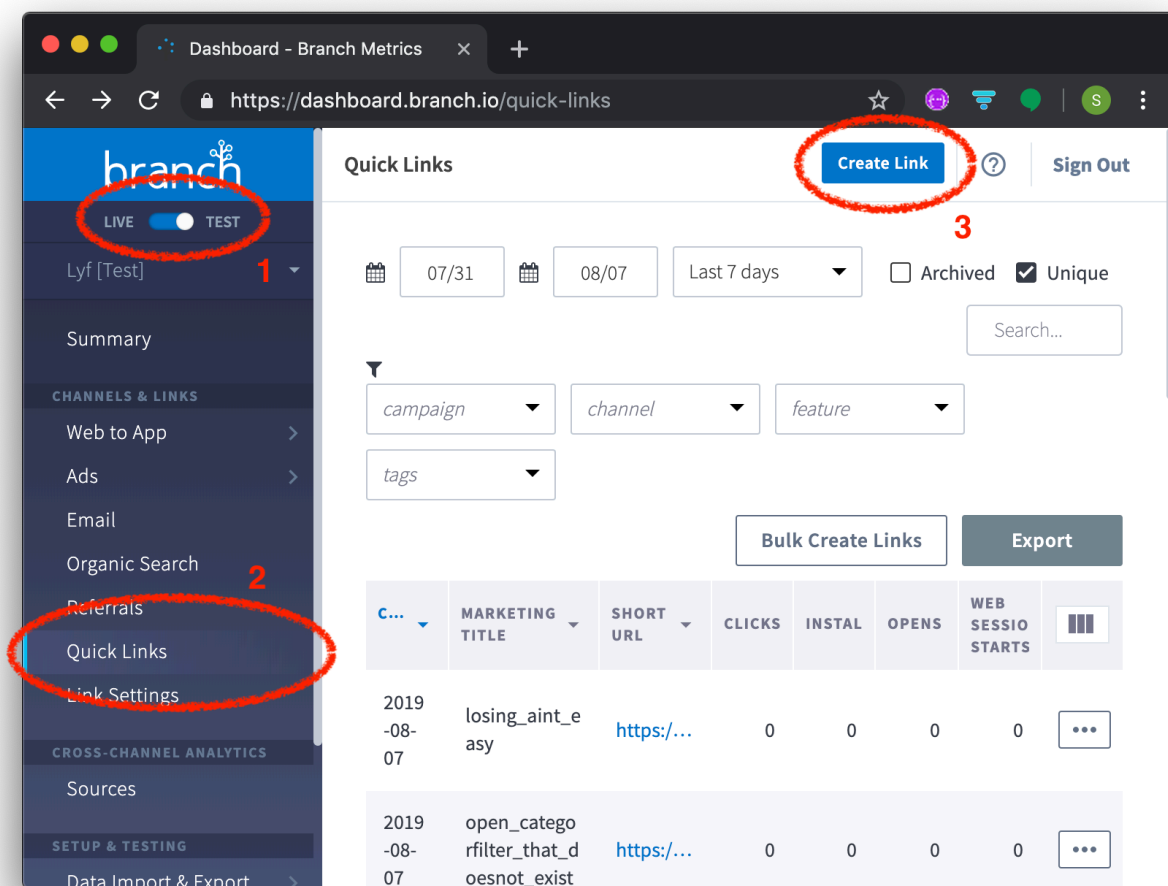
Dashboard - Branch Metrics ×
+
https://dashboard.branch.io/quick-links
S

branch
LIVE TEST
Lyf [Test]
1
Summary
CHANNELS & LINKS
Web to App
Ads
Email
Organic Search
2
Referrals
Quick Links
Link Settings
CROSS-CHANNEL ANALYTICS
Sources
SETUP & TESTING
Data Import & Export

Quick Links
Create Link
?
Sign Out
3

07/31
08/07
Last 7 days
Archived
Unique
Search...

campaign
channel
feature
tags

Bulk Create Links
Export

| C... | MARKETING TITLE | SHORT URL | CLICKS | INSTAL | OPENS | WEB SESSIO STARTS | |
|---|---|---|---|---|---|---|---|
| 2019-08-07 | losing_aint_easy | https:/... | 0 | 0 | 0 | 0 | ••• |
| 2019-08-07 | open_categorfilter_that_doesnot_exist | https:/... | 0 | 0 | 0 | 0 | ••• |